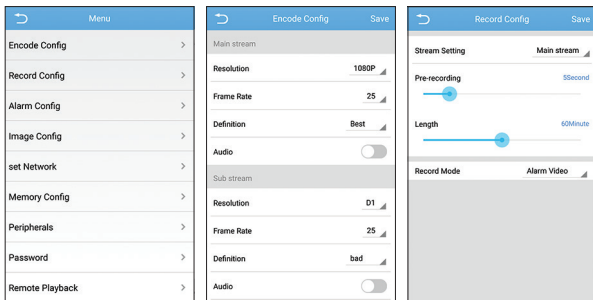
Menu

Encode Config
Record Config
Alarm Config
Image Config
set Network
Memory Config
Peripherals
Password
Remote Playback

Encode Config
Save

Main stream
Resolution 1080P
Frame Rate 25
Definition Best
Audio
Sub stream
Resolution D1
Frame Rate 25
Definition bad
Audio

Record Config
Save

Stream Setting Main stream
Pre-recording 5Second
Length 60Minute
Record Mode Alarm Video